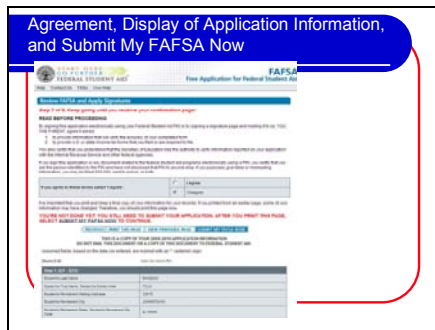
Agreement, Display of Application Information, and Submit My FAFSA Now

FEDERAL STUDENT AID

FAFSA

Free Application for Federal Student Aid

Review FAFSA and Apply Signature

READ BEFORE PROCEEDING

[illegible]

If you agree to these terms select 'I agree'.

I Agree

I Disagree

YOU'RE NOT DONE YET! YOU STILL NEED TO SUBMIT YOUR APPLICATION AFTER YOU PRINT THIS PAGE. SELECT SUBMIT MY FAFSA NOW TO CONTINUE.

THIS IS A COPY OF YOUR 2010-2011 APPLICATION INFORMATION
DO NOT MAIL THIS DOCUMENT OR A COPY OF THIS DOCUMENT TO FEDERAL STUDENT AID.

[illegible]